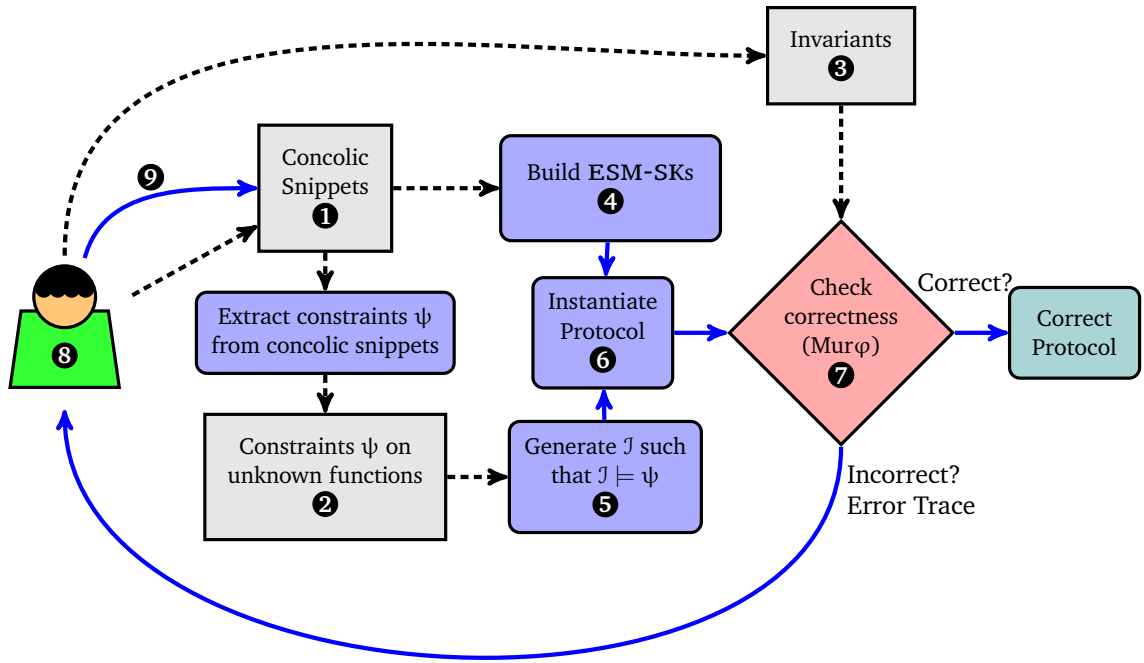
Invariants
❸

❾

Concolic Snippets
❶

Build ESM-SKs
❹

Extract constraints $\psi$ from concolic snippets

Instantiate Protocol
❻

Check correctness (Mur$\varphi$)
❼

Correct?

Correct Protocol

❽

Constraints $\psi$ on unknown functions
❷

Generate $\mathcal{I}$ such that $\mathcal{I} \models \psi$
❺

Incorrect?
Error Trace